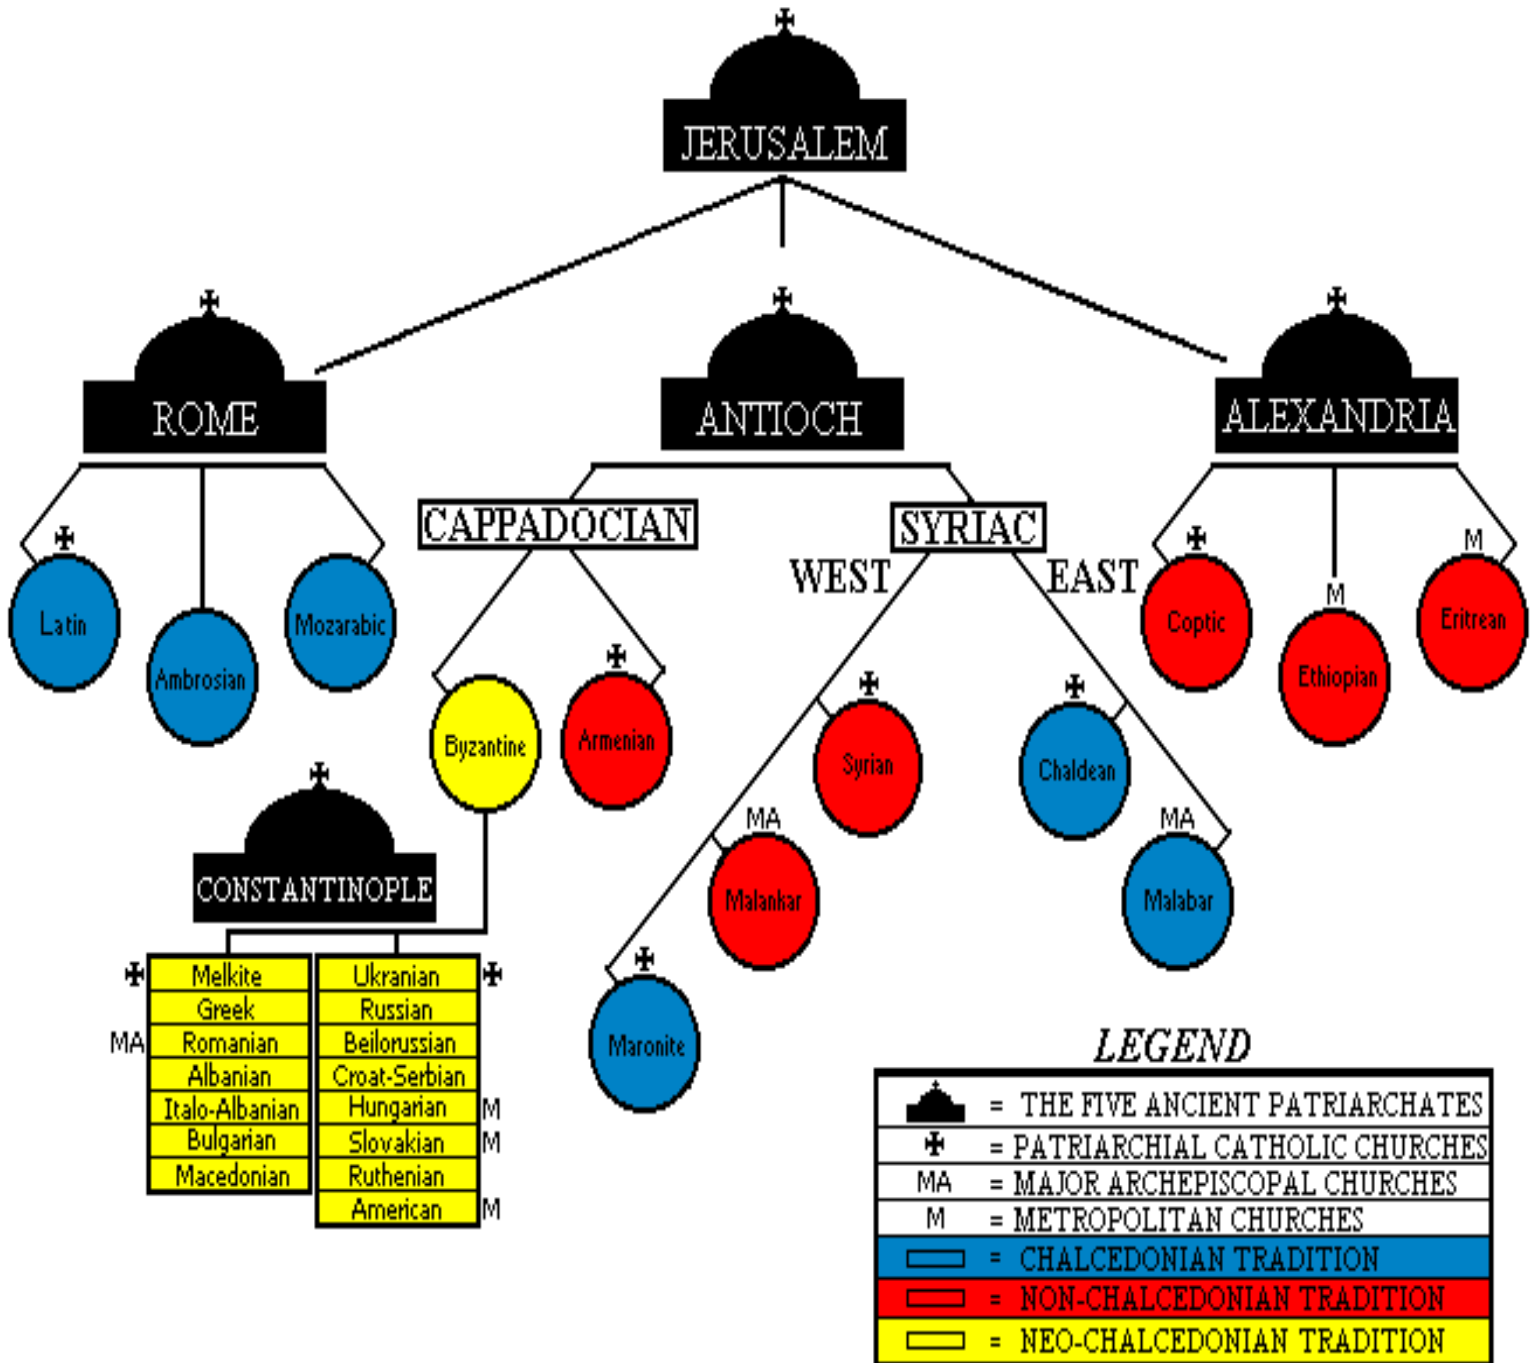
✠
JERUSALEM

✠
ROME

✠
ANTIOCH

✠
ALEXANDRIA

✠
Latin

Ambrosian

Mozarabic

CAPPADOCIAN

SYRIAC

WEST

EAST

✠
Coptic

M
Ethiopian

M
Eritrean

Byzantine

✠
Armenian

✠
Syrian

✠
Chaldean

✠
CONSTANTINOPLE

MA
Malankar

MA
Malabar

✠
Maronite

| ✠ | Melkite |
|---|---|
| | Greek |
| MA | Romanian |
| | Albanian |
| | Italo-Albanian |
| | Bulgarian |
| | Macedonian |

| Ukranian | ✠ |
|---|---|
| Russian | |
| Beilorussian | |
| Croat-Serbian | |
| Hungarian | M |
| Slovakian | M |
| Ruthenian | |
| American | M |

LEGEND

| | |
|---|---|
| | = THE FIVE ANCIENT PATRIARCHATES |
| ✠ | = PATRIARCHIAL CATHOLIC CHURCHES |
| MA | = MAJOR ARCHEPISCOPAL CHURCHES |
| M | = METROPOLITAN CHURCHES |
| | = CHALCEDONIAN TRADITION |
| | = NON-CHALCEDONIAN TRADITION |
| | = NEO-CHALCEDONIAN TRADITION |